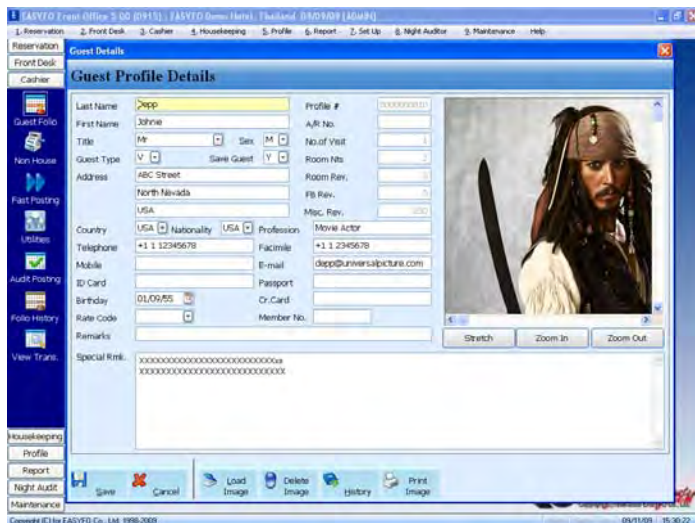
EASYFO Front Office 5.00 (0915) : EASYFO Demo Hotel, Thailand 09/09/09 [ADMIN]

1. Reservation 2. Front Desk 3. Cashier 4. Housekeeping 5. Profile 6. Report 7. Set Up 8. Night Auditor 9. Maintenance Help

Reservation
Front Desk
Cashier

Guest Details

Guest Profile Details

Guest Folio
Non House
Fast Posting
Utilities
Audit Posting
Folio History
View Trans.

Last Name Depp
First Name Johnie
Title Mr Sex M
Guest Type V Save Guest Y
Address ABC Street
North Nevada
USA
Country USA Nationality USA
Telephone +1 1 12345678
Mobile
ID Card
Birthday 01/09/55
Rate Code
Remarks
Special Rmk. xxxxxxxxxxxxxxxxxxxxxxxxxxxxxxxxxx
xxxxxxxxxxxxxxxxxxxxxxxxxxxxxxxxx

Profile # 0000000010
A/R No.
No.of Visit 1
Room Nts 2
Room Rev. 0
FB Rev. 0
Misc. Rev. 100
Profession Movie Actor
Facimile +1 1 2345678
E-mail depp@universalpicture.com
Passport
Cr.Card
Member No.

Stretch Zoom In Zoom Out

Housekeeping
Profile
Report
Night Audit
Maintenance

Save Cancel Load Image Delete Image History Print Image

Copyright (C) by EASYFO Co., Ltd. 1998-2009 09/11/09 15:30:22